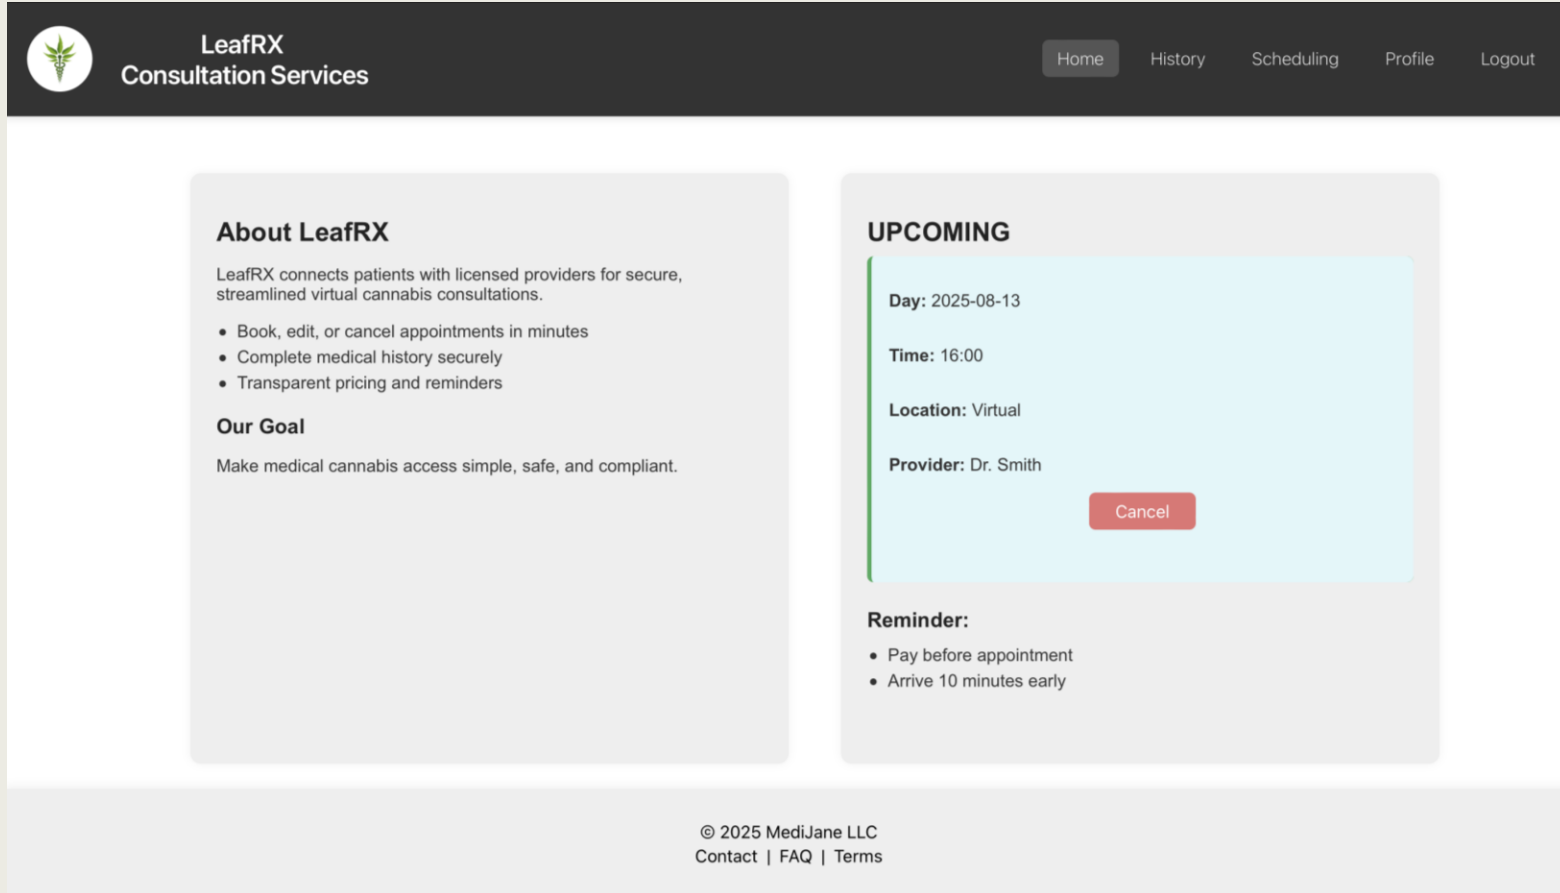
LeafRX
Consultation Services

Home History Scheduling Profile Logout

About LeafRX

LeafRX connects patients with licensed providers for secure, streamlined virtual cannabis consultations.

- Book, edit, or cancel appointments in minutes
- Complete medical history securely
- Transparent pricing and reminders

Our Goal

Make medical cannabis access simple, safe, and compliant.

UPCOMING

**Day:** 2025-08-13

**Time:** 16:00

**Location:** Virtual

**Provider:** Dr. Smith

Cancel

Reminder:

- Pay before appointment
- Arrive 10 minutes early

© 2025 MediJane LLC
Contact | FAQ | Terms